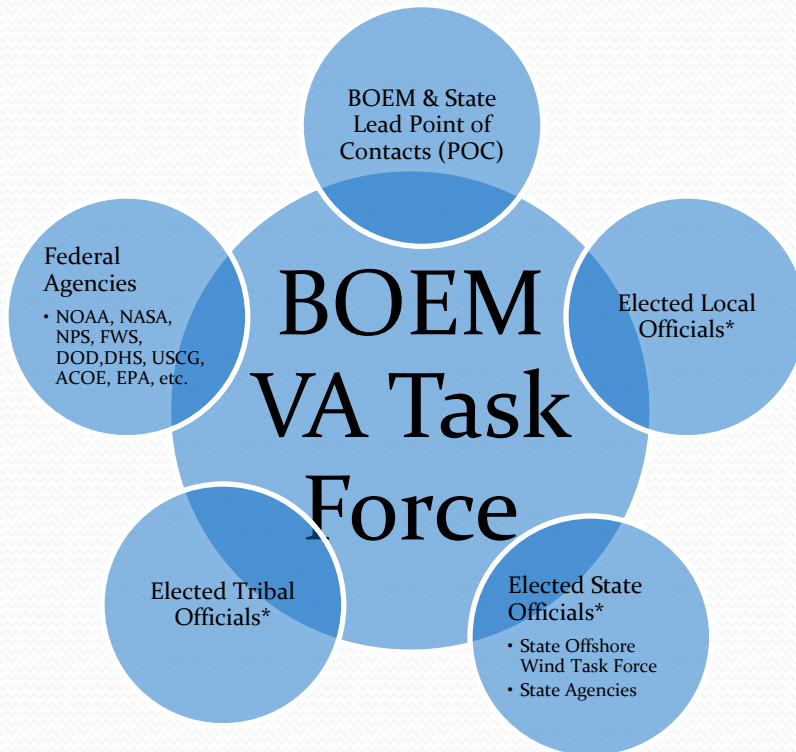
BOEM & State Lead Point of Contacts (POC)

Federal Agencies
• NOAA, NASA, NPS, FWS, DOD,DHS, USCG, ACOE, EPA, etc.

BOEM VA Task Force

Elected Local Officials*

Elected Tribal Officials*

Elected State Officials*
• State Offshore Wind Task Force
• State Agencies